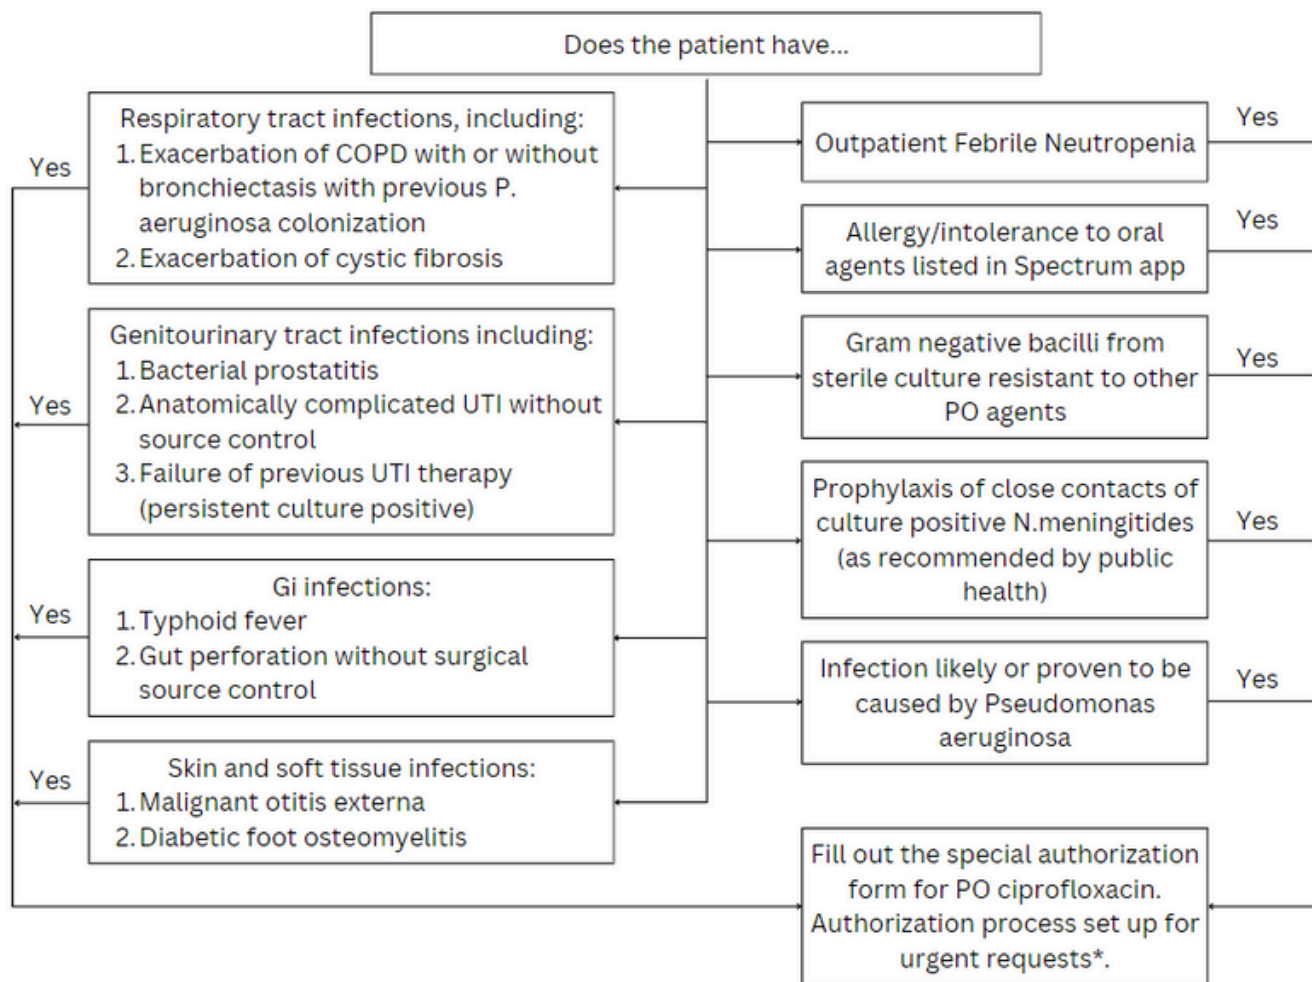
Does the patient have...

Yes

Respiratory tract infections, including:
1. Exacerbation of COPD with or without bronchiectasis with previous P. aeruginosa colonization
2. Exacerbation of cystic fibrosis

Yes

Genitourinary tract infections including:
1. Bacterial prostatitis
2. Anatomically complicated UTI without source control
3. Failure of previous UTI therapy (persistent culture positive)

Yes

Gi infections:
1. Typhoid fever
2. Gut perforation without surgical source control

Yes

Skin and soft tissue infections:
1. Malignant otitis externa
2. Diabetic foot osteomyelitis

Outpatient Febrile Neutropenia

Yes

Allergy/intolerance to oral agents listed in Spectrum app

Yes

Gram negative bacilli from sterile culture resistant to other PO agents

Yes

Prophylaxis of close contacts of culture positive N.meningitides (as recommended by public health)

Yes

Infection likely or proven to be caused by Pseudomonas aeruginosa

Yes

Fill out the special authorization form for PO ciprofloxacin. Authorization process set up for urgent requests*.